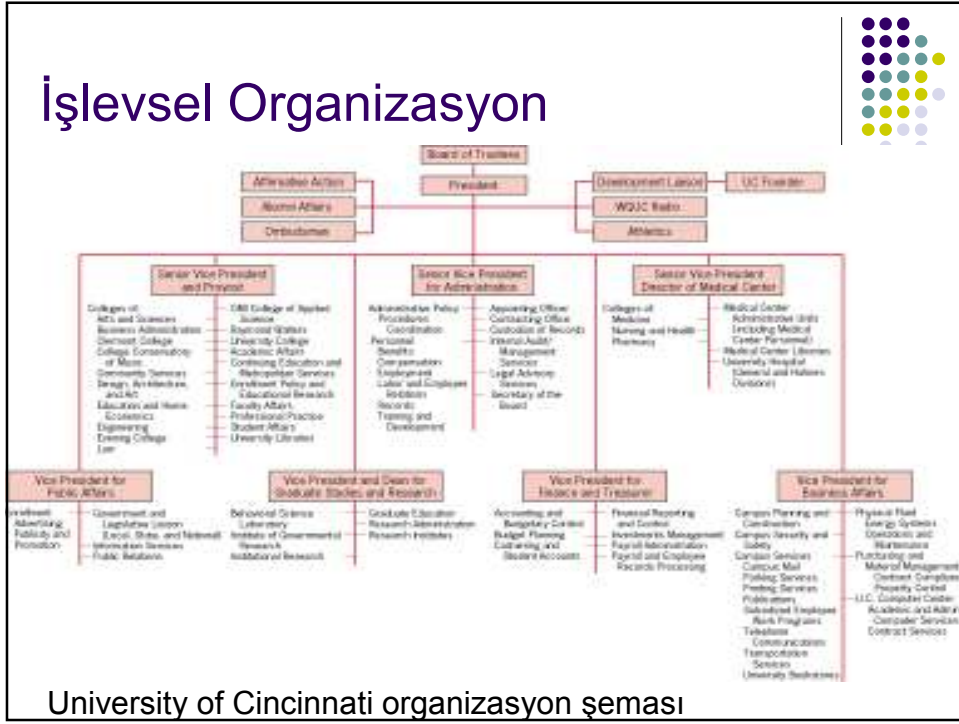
İşlevsel Organizasyon

Board of Trustees

President

Affirmative Action

Alumni Affairs

Ombudsman

Development Liaison

UC Foundation

WGUC Radio

Athletics

Senior Vice President and Provost

Colleges of: Arts and Sciences, Business Administration, Clermont College, College Conservatory of Music, Community Services, Design, Architecture, and Art, Education and Home Economics, Engineering, Evening College, Law

OMI College of Applied Science, Raymond Walters, University College, Academic Affairs, Continuing Education and Metropolitan Services, Enrollment Policy and Educational Research, Faculty Affairs, Professional Practice, Student Affairs, University Libraries

Senior Vice President for Administration

Administrative Policy, Procedures Coordination, Personnel, Benefits, Compensation, Employment, Labor and Employee Relations, Records, Training and Development

Appointing Officer, Contracting Office, Custodian of Records, Internal Audit/Management Services, Legal Advisory Services, Secretary of the Board

Senior Vice President Director of Medical Center

Colleges of: Medicine, Nursing and Health, Pharmacy

Medical Center Administrative Units (including Medical Center Personnel), Medical Center Libraries, University Hospital (General and Holmes Divisions)

Vice President for Public Affairs

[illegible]nrollment, Advertising, Publicity and Promotion

Government and Legislative Liaison (Local, State, and National), Information Services, Public Relations

Vice President and Dean for Graduate Studies and Research

Behavioral Science Laboratory, Institute of Governmental Research, Institutional Research

Graduate Education, Research Administration, Research Institutes

Vice President for Finance and Treasurer

Accounting and Budgetary Control, Budget Planning, Cashiering and Student Accounts

Financial Reporting and Control, Investments Management, Payroll Administration, Payroll and Employee Records Processing

Vice President for Business Affairs

Campus Planning and Construction, Campus Security and Safety, Campus Services, Campus Mail, Parking Services, Printing Services, Publications, Subsidized Employee Work Programs, Telephone Communications, Transportation Services, University Bookstores

Physical Plant, Energy Systems, Operations and Maintenance, Purchasing and Material Management, Contract Compliance, Property Control, U.C. Computer Center, Academic and Administrative Computer Services, Contract Services

University of Cincinnati organizasyon şeması